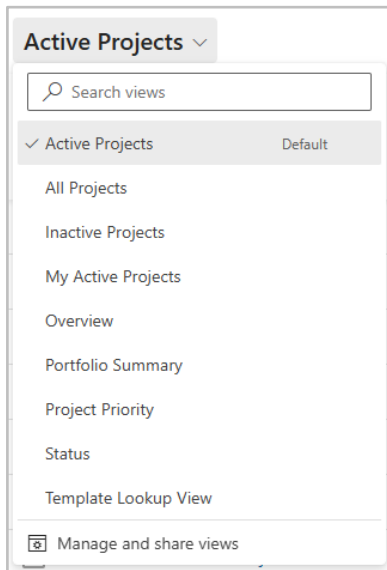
Active Projects

Search views

Active Projects Default

All Projects

Inactive Projects

My Active Projects

Overview

Portfolio Summary

Project Priority

Status

Template Lookup View

Manage and share views